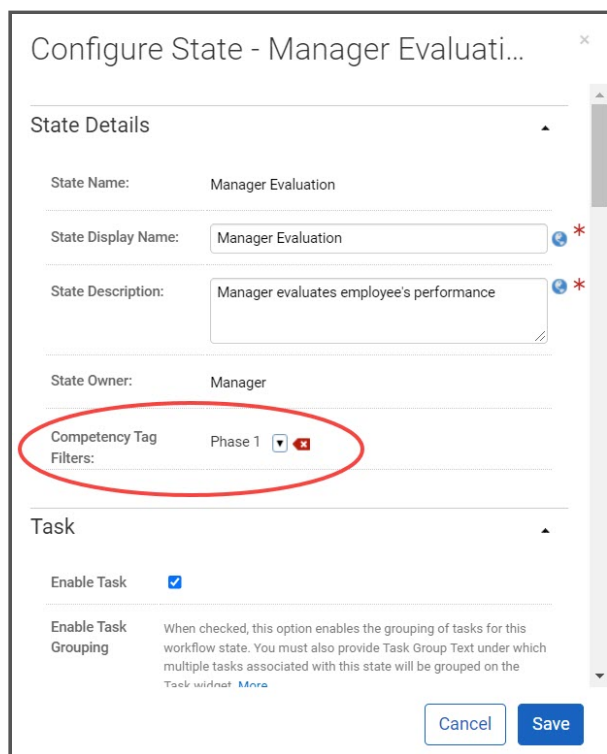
Configure State - Manager Evaluati...

×

State Details

State Name: Manager Evaluation

State Display Name: Manager Evaluation *

State Description: Manager evaluates employee's performance *

State Owner: Manager

Competency Tag Filters: Phase 1

Task

Enable Task

Enable Task Grouping

When checked, this option enables the grouping of tasks for this workflow state. You must also provide Task Group Text under which multiple tasks associated with this state will be grouped on the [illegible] widget. More

Cancel Save